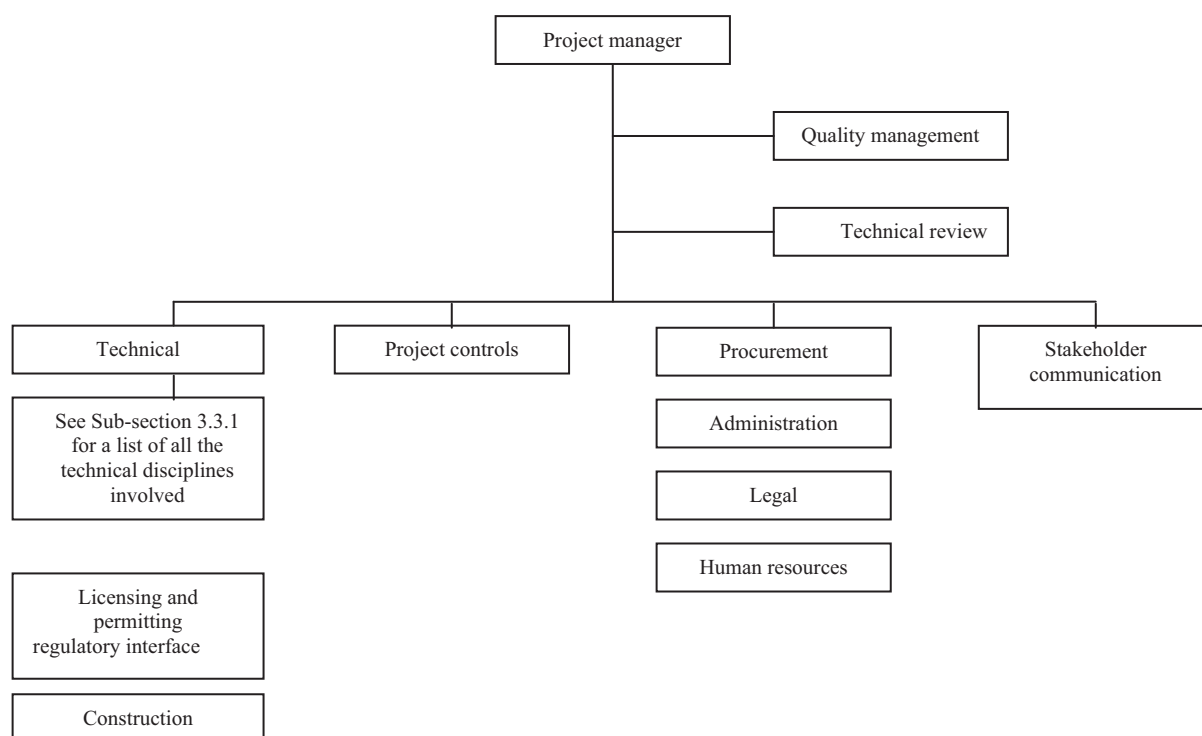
Project manager

Quality management

Technical review

Technical

See Sub-section 3.3.1 for a list of all the technical disciplines involved

Licensing and permitting regulatory interface

Construction

Project controls

Procurement

Administration

Legal

Human resources

Stakeholder communication